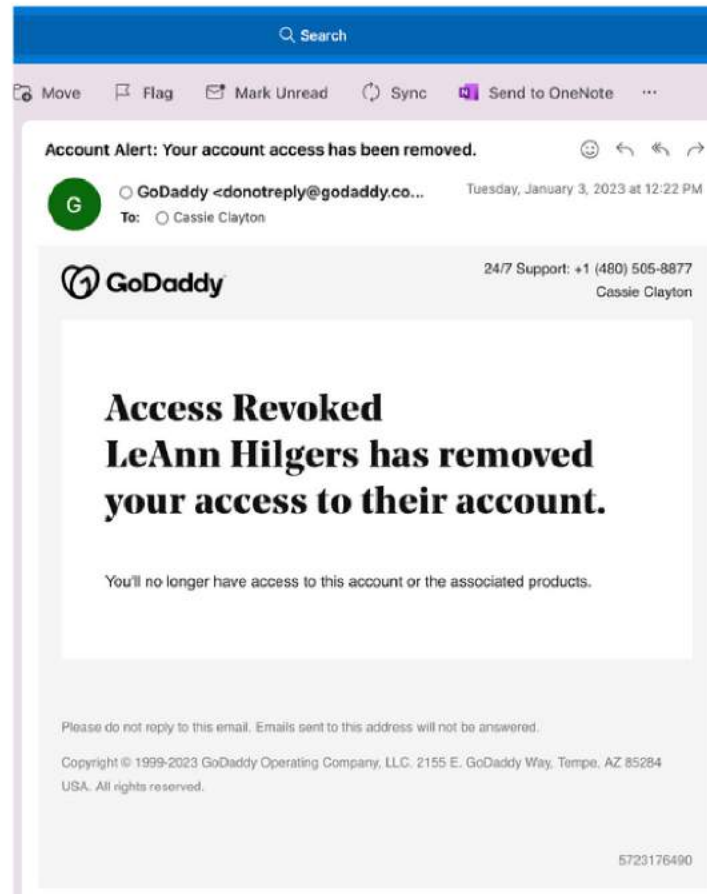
Search

Move Flag Mark Unread Sync Send to OneNote ···

Account Alert: Your account access has been removed.

G

GoDaddy <donotreply@godaddy.co...
To: Cassie Clayton

Tuesday, January 3, 2023 at 12:22 PM

GoDaddy

24/7 Support: +1 (480) 505-8877
Cassie Clayton

Access Revoked
LeAnn Hilgers has removed your access to their account.

You'll no longer have access to this account or the associated products.

Please do not reply to this email. Emails sent to this address will not be answered.

Copyright © 1999-2023 GoDaddy Operating Company, LLC. 2155 E. GoDaddy Way, Tempe, AZ 85284 USA. All rights reserved.

5723176490